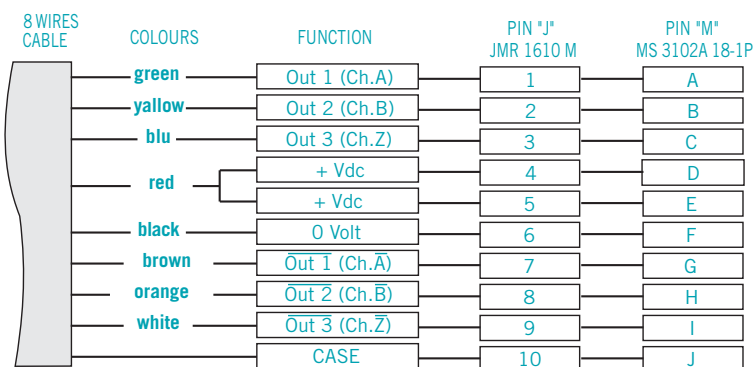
| 8 WIRES CABLE | COLOURS | FUNCTION | PIN "J" JMR 1610 M | PIN "M" MS 3102A 18-1P |
|---|---|---|---|---|
| | green | Out 1 (Ch.A) | 1 | A |
| | yallow | Out 2 (Ch.B) | 2 | B |
| | blu | Out 3 (Ch.Z) | 3 | C |
| | red | + Vdc | 4 | D |
| | | + Vdc | 5 | E |
| | black | 0 Volt | 6 | F |
| | brown | $\overline{\text{Out 1}}$ (Ch.$\overline{\text{A}}$) | 7 | G |
| | orange | $\overline{\text{Out 2}}$ (Ch.$\overline{\text{B}}$) | 8 | H |
| | white | $\overline{\text{Out 3}}$ (Ch.$\overline{\text{Z}}$) | 9 | I |
| | | CASE | 10 | J |